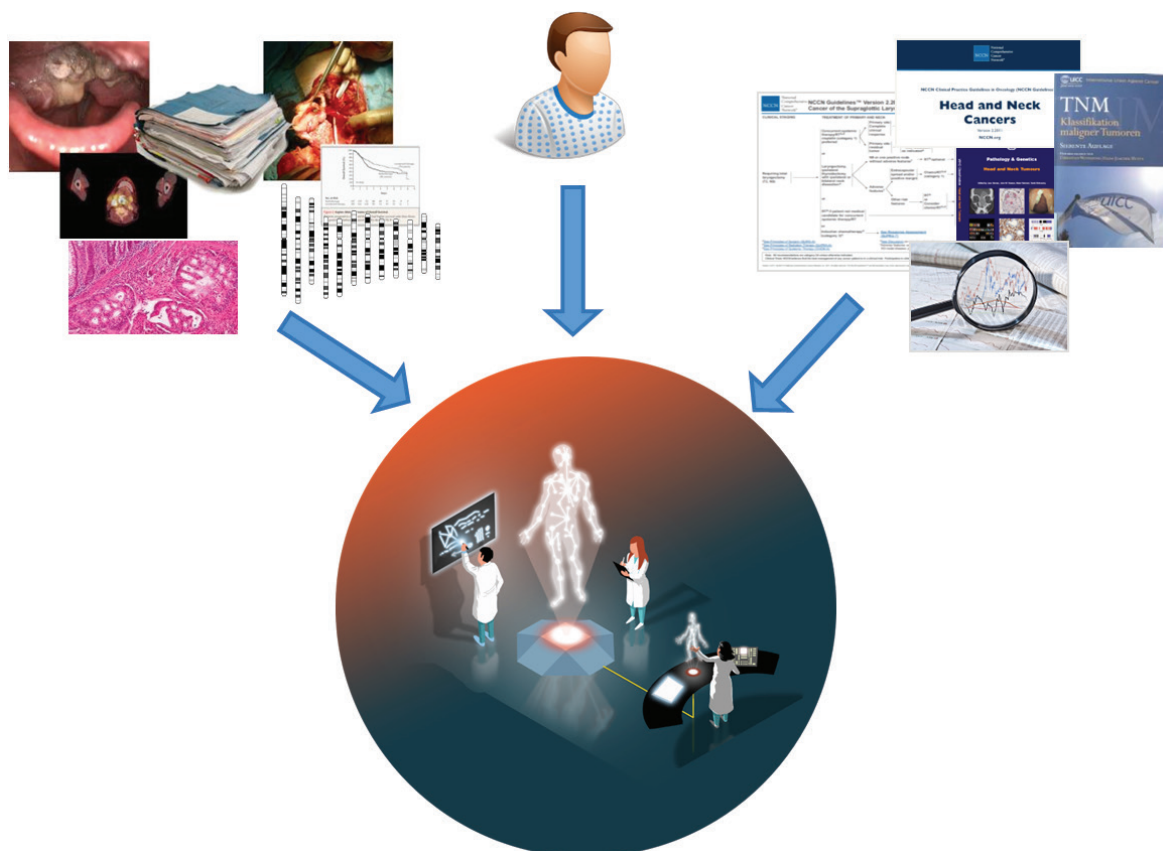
NCCN Guidelines™ Version 2.20
Cancer of the Supraglottic Lary

NCCN Clinical Practice Guidelines in Oncology (NCCN Guidelines)
Head and Neck Cancers
NCCN.org

Pathology & Genetics
Head and Neck Tumours

UICC
TNM
Klassifikation maligner Tumoren
SIEBENTE AUFLAGE
UICC